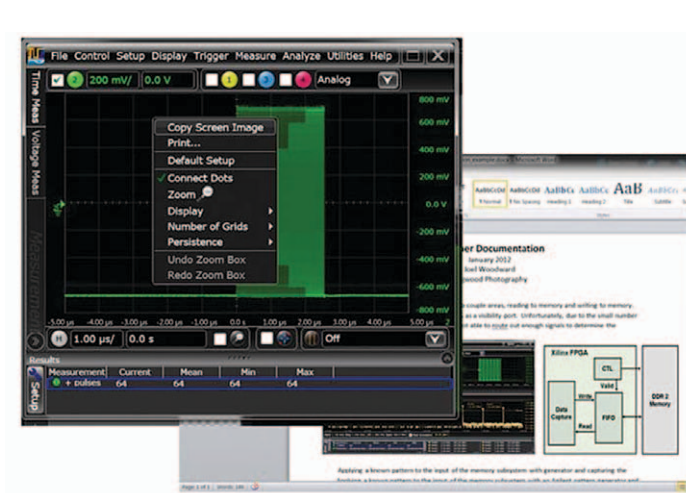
File Control Setup Display Trigger Measure Analyze Utilities Help

2 200 mV/ 0.0 V

1 2 3 4 Analog

Time Meas Voltage Meas Measurement

800 mV
600 mV
400 mV
200 mV
0.0 V
-200 mV
-400 mV
-600 mV
-800 mV

Copy Screen Image
Print...
Default Setup
✓Connect Dots
Zoom
Display
Number of Grids
Persistence
Undo Zoom Box
Redo Zoom Box

-5.00 µs -4.00 µs -3.00 µs -2.00 µs -1.00 µs 0.0 s 1.00 µs 2.00 µs 3.00 µs 4.00 µs 5.00 µs

H 1.00 µs/ 0.0 s

Off

Results

Setup

| Measurement | Current | Mean | Min | Max |
|---|---|---|---|---|
| + pulses | 64 | 64 | 64 | 64 |

AaBbCcDd AaBbCcDd AaBbCc AaBbCc AaB AaBbCc
¶ Normal ¶ No Spacing Heading 1 Heading 2 Title Subtitle

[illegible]er Documentation
January 2012
Joel Woodward
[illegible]wood Photography

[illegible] couple areas, reading to memory and writing to memory. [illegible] as a visibility port. Unfortunately, due to the small number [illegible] able to route out enough signals to determine the

Xilinx FPGA
CTL
Valid
Write
Data Capture
FIFO
Read
DDR 2 Memory

Applying a known pattern to the input of the memory subsystem with generator and capturing the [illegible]

Page 1 of 1